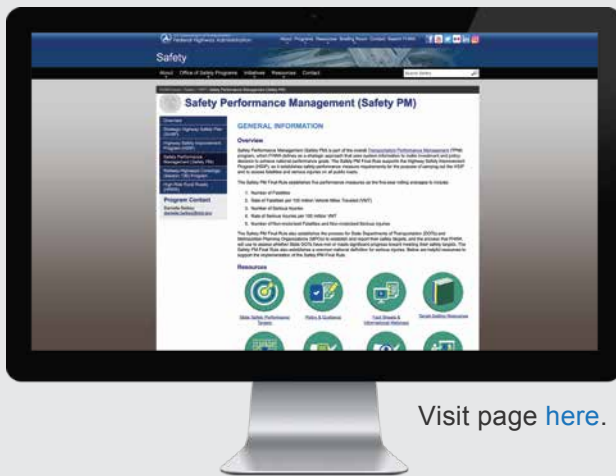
Federal Highway Administration

Safety

About Office of Safety Programs Initiatives Resources Contact

Safety Performance Management (Safety PM)

Overview

Program Contact

GENERAL INFORMATION

Overview

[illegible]

The Safety PM Final Rule establishes five performance measures as the five-year rolling averages to include:

1. Number of Fatalities
2. Rate of Fatalities per 100 million Vehicle Miles Traveled (VMT)
3. Number of Serious Injuries
4. Rate of Serious Injuries per 100 million VMT
5. Number of Non-motorized Fatalities and Non-motorized Serious Injuries

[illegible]

Resources

State Safety Performance Targets

Policy & Guidance

Fact Sheets & Informational Webinars

Target Setting Resources

Visit page here.